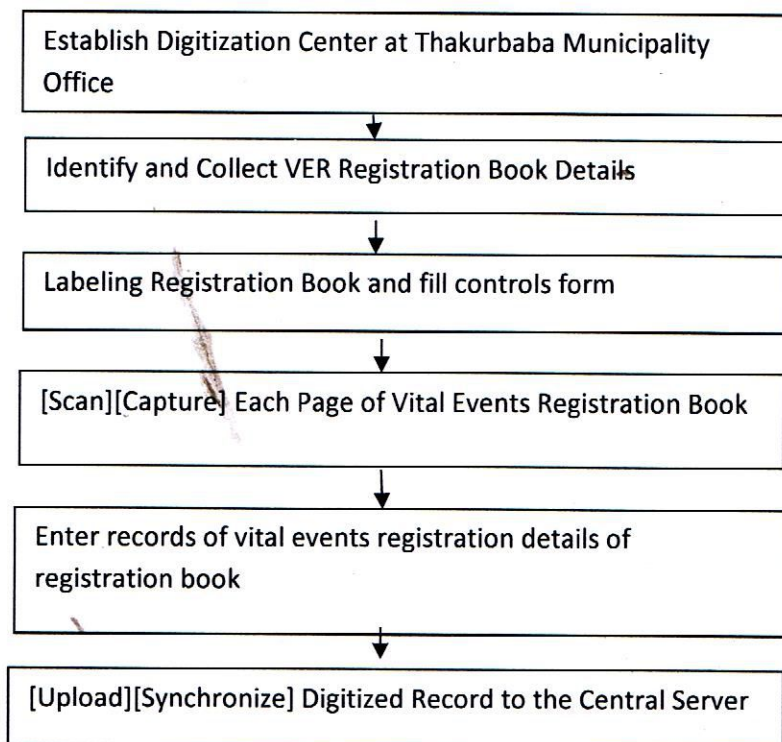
Establish Digitization Center at Thakurbaba Municipality Office

Identify and Collect VER Registration Book Details

Labeling Registration Book and fill controls form

[Scan][Capture] Each Page of Vital Events Registration Book

Enter records of vital events registration details of registration book

[Upload][Synchronize] Digitized Record to the Central Server